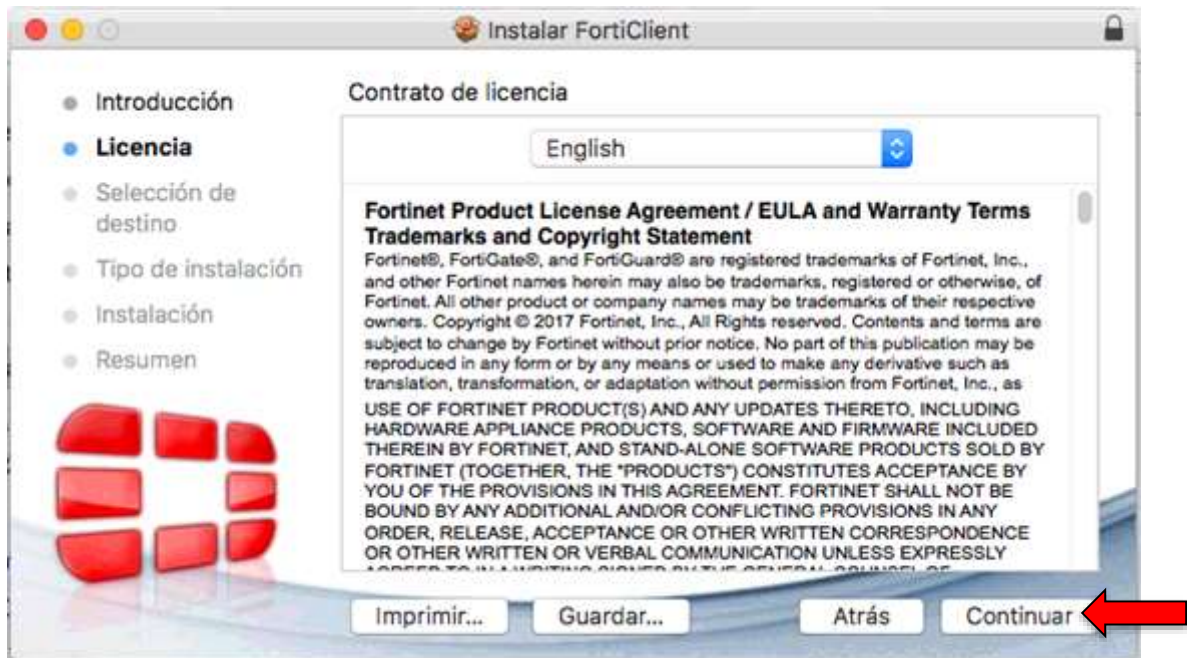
Instalar FortiClient

Introducción
Licencia
Selección de destino
Tipo de instalación
Instalación
Resumen

Contrato de licencia

English

Fortinet Product License Agreement / EULA and Warranty Terms
Trademarks and Copyright Statement
Fortinet®, FortiGate®, and FortiGuard® are registered trademarks of Fortinet, Inc., and other Fortinet names herein may also be trademarks, registered or otherwise, of Fortinet. All other product or company names may be trademarks of their respective owners. Copyright © 2017 Fortinet, Inc., All Rights reserved. Contents and terms are subject to change by Fortinet without prior notice. No part of this publication may be reproduced in any form or by any means or used to make any derivative such as translation, transformation, or adaptation without permission from Fortinet, Inc., as

USE OF FORTINET PRODUCT(S) AND ANY UPDATES THERETO, INCLUDING HARDWARE APPLIANCE PRODUCTS, SOFTWARE AND FIRMWARE INCLUDED THEREIN BY FORTINET, AND STAND-ALONE SOFTWARE PRODUCTS SOLD BY FORTINET (TOGETHER, THE "PRODUCTS") CONSTITUTES ACCEPTANCE BY YOU OF THE PROVISIONS IN THIS AGREEMENT. FORTINET SHALL NOT BE BOUND BY ANY ADDITIONAL AND/OR CONFLICTING PROVISIONS IN ANY ORDER, RELEASE, ACCEPTANCE OR OTHER WRITTEN CORRESPONDENCE OR OTHER WRITTEN OR VERBAL COMMUNICATION UNLESS EXPRESSLY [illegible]

Imprimir... Guardar... Atrás Continuar